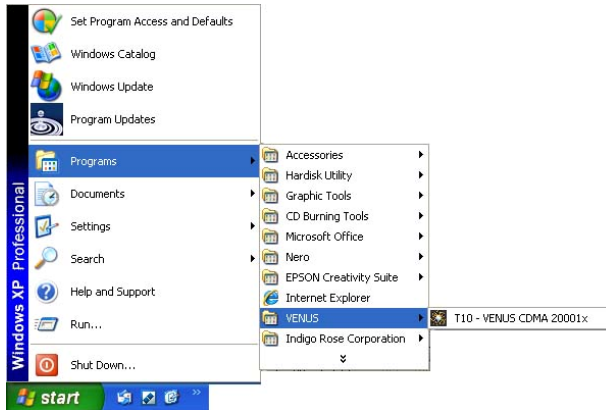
Windows XP Professional

Set Program Access and Defaults
Windows Catalog
Windows Update
Program Updates
Programs
Documents
Settings
Search
Help and Support
Run...
Shut Down...

Accessories
Hardisk Utility
Graphic Tools
CD Burning Tools
Microsoft Office
Nero
EPSON Creativity Suite
Internet Explorer
VENUS
Indigo Rose Corporation

T10 - VENUS CDMA 20001x

start